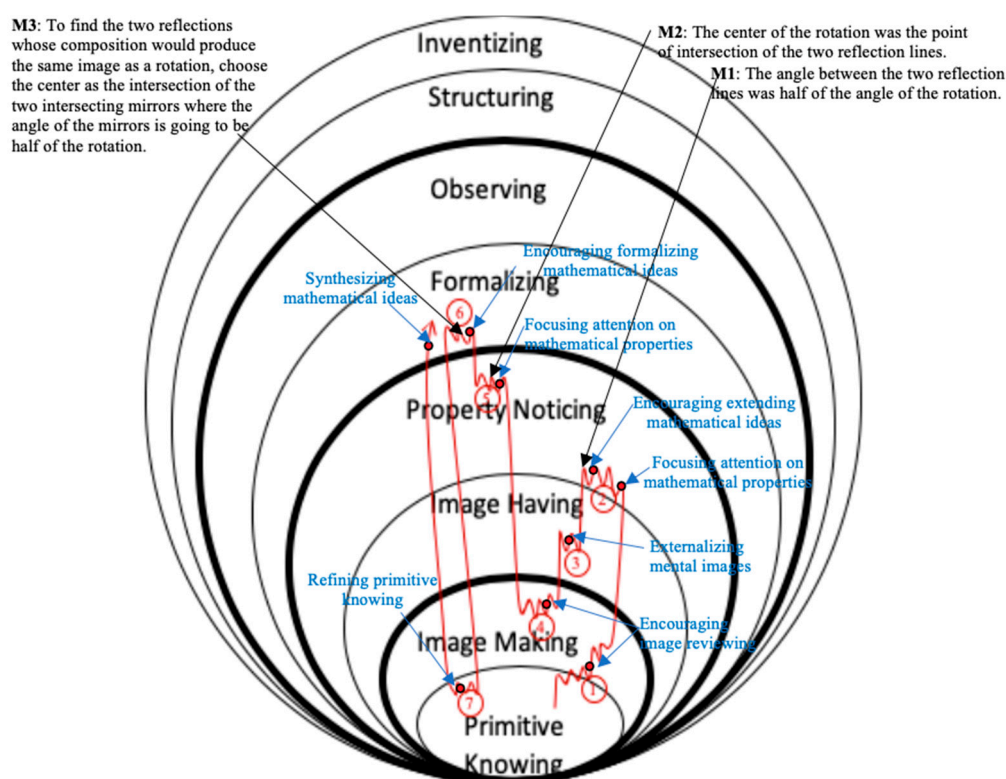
**M3**: To find the two reflections whose composition would produce the same image as a rotation, choose the center as the intersection of the two intersecting mirrors where the angle of the mirrors is going to be half of the rotation.

**M2**: The center of the rotation was the point of intersection of the two reflection lines.

**M1**: The angle between the two reflection lines was half of the angle of the rotation.

Inventizing

Structuring

Observing

Formalizing

Property Noticing

Image Having

Image Making

Primitive Knowing

Encouraging formalizing mathematical ideas

Synthesizing mathematical ideas

Focusing attention on mathematical properties

Encouraging extending mathematical ideas

Focusing attention on mathematical properties

Externalizing mental images

Refining primitive knowing

Encouraging image reviewing

6

5

2

3

4

7

1